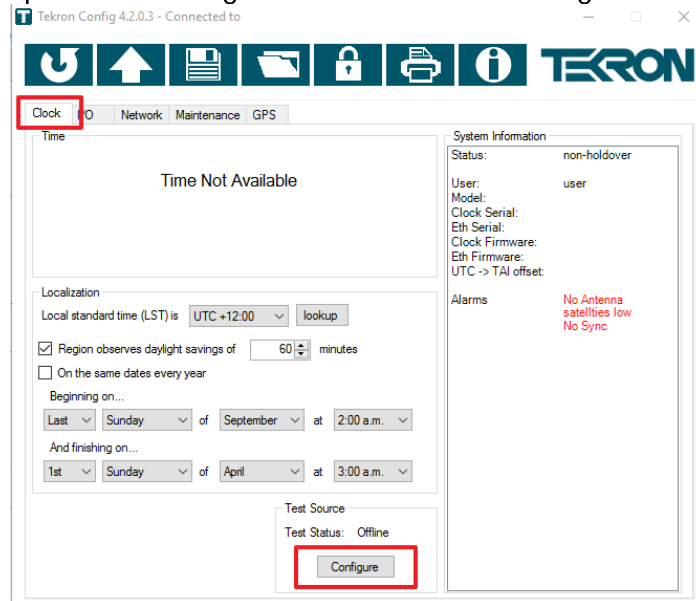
Tekron Config 4.2.0.3 - Connected to

TEKRON

Clock I/O Network Maintenance GPS

Time

Time Not Available

Localization

Local standard time (LST) is UTC +12:00 lookup

Region observes daylight savings of 60 minutes

On the same dates every year

Beginning on...

Last Sunday of September at 2:00 a.m.

And finishing on...

1st Sunday of April at 3:00 a.m.

Test Source

Test Status: Offline

Configure

System Information

Status: non-holdover

User: user
Model:
Clock Serial:
Eth Serial:
Clock Firmware:
Eth Firmware:
UTC -> TAI offset:

Alarms No Antenna
satellties low
No Sync